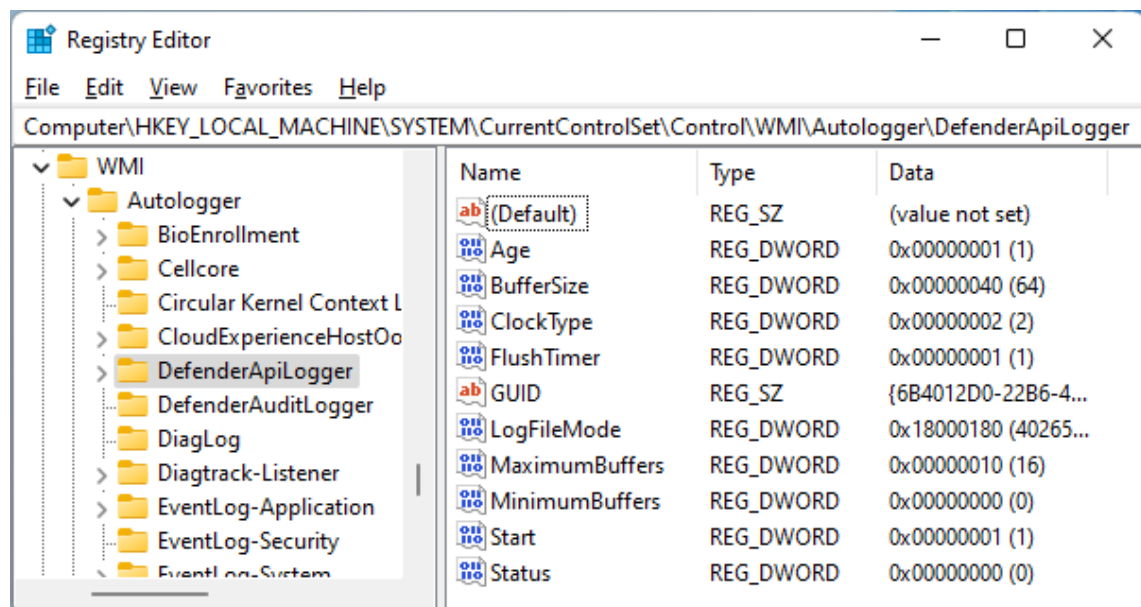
Registry Editor

File Edit View Favorites Help

Computer\HKEY_LOCAL_MACHINE\SYSTEM\CurrentControlSet\Control\WMI\Autologger\DefenderApiLogger

WMI
Autologger
BioEnrollment
Cellcore
Circular Kernel Context L
CloudExperienceHostOo
DefenderApiLogger
DefenderAuditLogger
DiagLog
Diagtrack-Listener
EventLog-Application
EventLog-Security
EventLog-System

| Name | Type | Data |
|---|---|---|
| (Default) | REG_SZ | (value not set) |
| Age | REG_DWORD | 0x00000001 (1) |
| BufferSize | REG_DWORD | 0x00000040 (64) |
| ClockType | REG_DWORD | 0x00000002 (2) |
| FlushTimer | REG_DWORD | 0x00000001 (1) |
| GUID | REG_SZ | {6B4012D0-22B6-4... |
| LogFileMode | REG_DWORD | 0x18000180 (40265... |
| MaximumBuffers | REG_DWORD | 0x00000010 (16) |
| MinimumBuffers | REG_DWORD | 0x00000000 (0) |
| Start | REG_DWORD | 0x00000001 (1) |
| Status | REG_DWORD | 0x00000000 (0) |